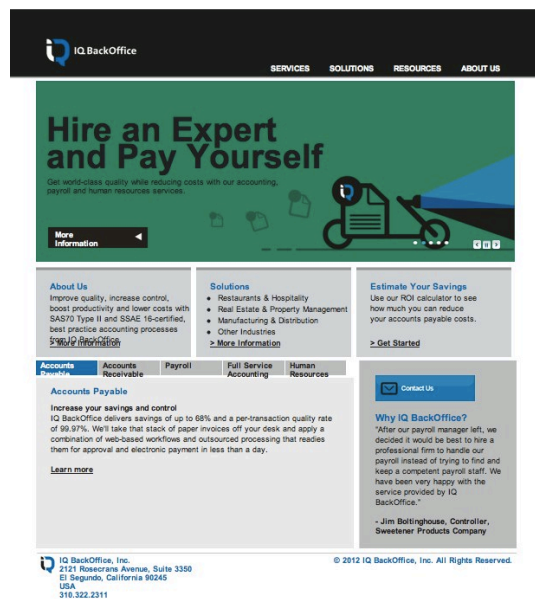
IQ BackOffice

SERVICES SOLUTIONS RESOURCES ABOUT US

Hire an Expert and Pay Yourself

Get world-class quality while reducing costs with our accounting, payroll and human resources services.

More Information

About Us

Improve quality, increase control, boost productivity and lower costs with SAS70 Type II and SSAE 16-certified, best practice accounting processes from IQ BackOffice.

> More Information

Solutions

- Restaurants & Hospitality
- Real Estate & Property Management
- Manufacturing & Distribution
- Other Industries

> More Information

Estimate Your Savings

Use our ROI calculator to see how much you can reduce your accounts payable costs.

> Get Started

Accounts Payable | Accounts Receivable | Payroll | Full Service Accounting | Human Resources

Accounts Payable

Increase your savings and control

IQ BackOffice delivers savings of up to 68% and a per-transaction quality rate of 99.97%. We'll take that stack of paper invoices off your desk and apply a combination of web-based workflows and outsourced processing that readies them for approval and electronic payment in less than a day.

Learn more

Contact Us

Why IQ BackOffice?

"After our payroll manager left, we decided it would be best to hire a professional firm to handle our payroll instead of trying to find and keep a competent payroll staff. We have been very happy with the service provided by IQ BackOffice."

- Jim Boltinghouse, Controller, Sweetener Products Company

IQ BackOffice, Inc.
2121 Rosecrans Avenue, Suite 3350
El Segundo, California 90245
USA
310.322.2311

© 2012 IQ BackOffice, Inc. All Rights Reserved.